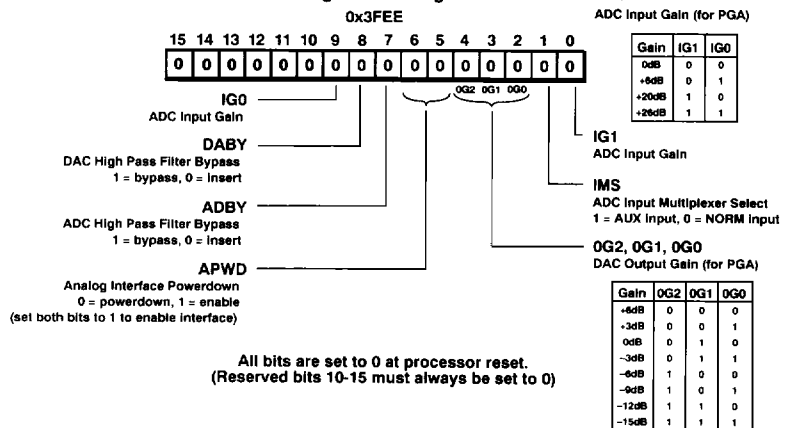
0x3FEE

ADC Input Gain (for PGA)

| Gain | IG1 | IG0 |
|---|---|---|
| 0dB | 0 | 0 |
| +6dB | 0 | 1 |
| +20dB | 1 | 0 |
| +26dB | 1 | 1 |

15 14 13 12 11 10 9 8 7 6 5 4 3 2 1 0

0 0 0 0 0 0 0 0 0 0 0 0 0 0 0 0

0G2 0G1 0G0

IG0
ADC Input Gain

DABY
DAC High Pass Filter Bypass
1 = bypass, 0 = insert

ADBY
ADC High Pass Filter Bypass
1 = bypass, 0 = insert

APWD
Analog Interface Powerdown
0 = powerdown, 1 = enable
(set both bits to 1 to enable interface)

IG1
ADC Input Gain

IMS
ADC Input Multiplexer Select
1 = AUX Input, 0 = NORM Input

0G2, 0G1, 0G0
DAC Output Gain (for PGA)

| Gain | 0G2 | 0G1 | 0G0 |
|---|---|---|---|
| +6dB | 0 | 0 | 0 |
| +3dB | 0 | 0 | 1 |
| 0dB | 0 | 1 | 0 |
| −3dB | 0 | 1 | 1 |
| −6dB | 1 | 0 | 0 |
| −9dB | 1 | 0 | 1 |
| −12dB | 1 | 1 | 0 |
| −15dB | 1 | 1 | 1 |

All bits are set to 0 at processor reset.
(Reserved bits 10-15 must always be set to 0)